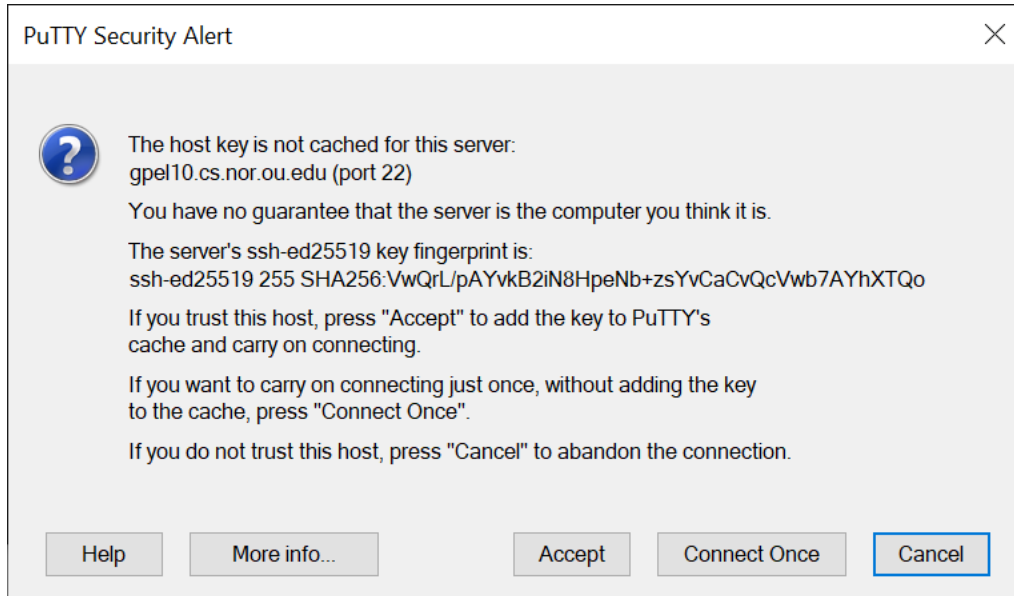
PuTTY Security Alert

The host key is not cached for this server:
gpel10.cs.nor.ou.edu (port 22)

You have no guarantee that the server is the computer you think it is.

The server's ssh-ed25519 key fingerprint is:
ssh-ed25519 255 SHA256:VwQrL/pAYvkB2iN8HpeNb+zsYvCaCvQcVwb7AYhXTQo

If you trust this host, press "Accept" to add the key to PuTTY's cache and carry on connecting.

If you want to carry on connecting just once, without adding the key to the cache, press "Connect Once".

If you do not trust this host, press "Cancel" to abandon the connection.

Help
More info...
Accept
Connect Once
Cancel